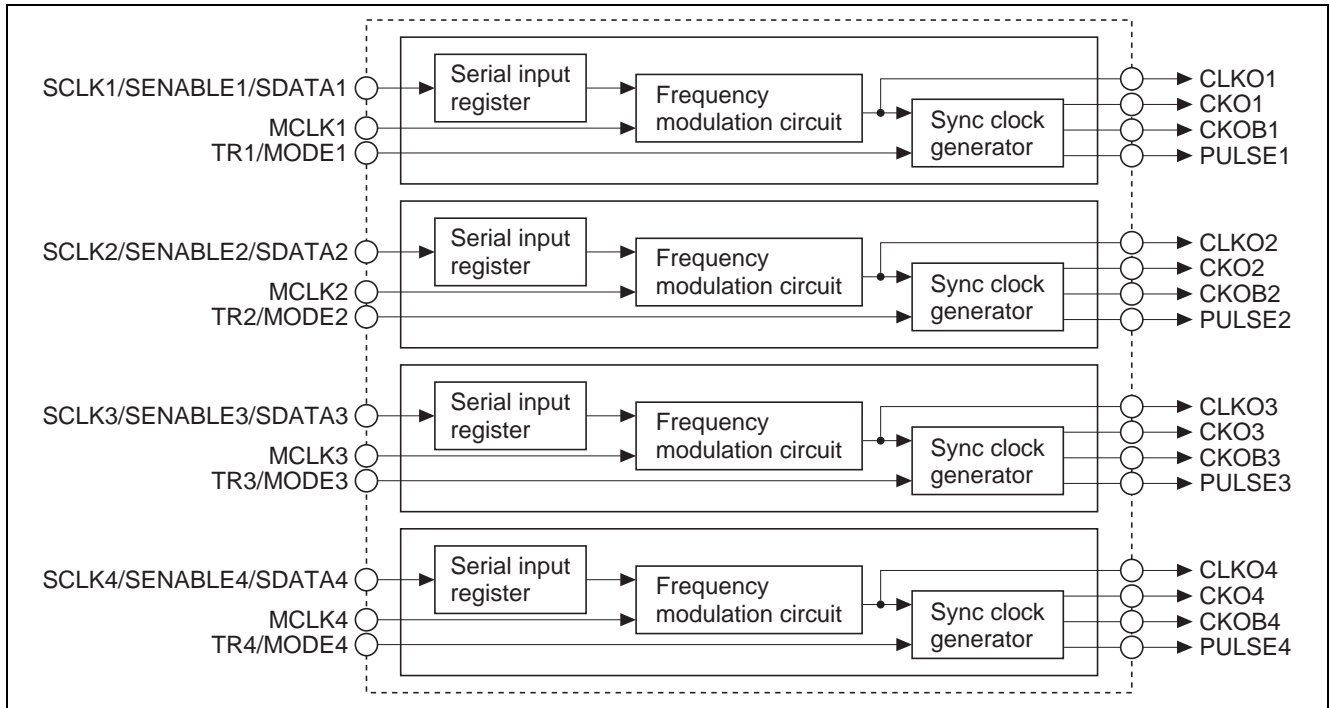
SCLK1/SENABLE1/SDATA1
MCLK1
TR1/MODE1
Serial input register
Frequency modulation circuit
Sync clock generator
CLKO1
CKO1
CKOB1
PULSE1

SCLK2/SENABLE2/SDATA2
MCLK2
TR2/MODE2
Serial input register
Frequency modulation circuit
Sync clock generator
CLKO2
CKO2
CKOB2
PULSE2

SCLK3/SENABLE3/SDATA3
MCLK3
TR3/MODE3
Serial input register
Frequency modulation circuit
Sync clock generator
CLKO3
CKO3
CKOB3
PULSE3

SCLK4/SENABLE4/SDATA4
MCLK4
TR4/MODE4
Serial input register
Frequency modulation circuit
Sync clock generator
CLKO4
CKO4
CKOB4
PULSE4